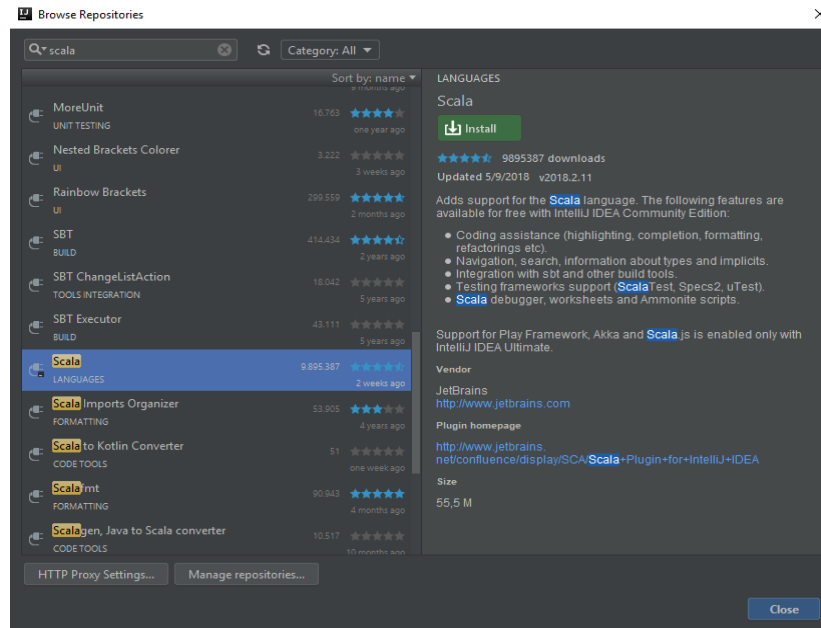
Browse Repositories

scala

Category: All

Sort by: name

9 months ago

MoreUnit
UNIT TESTING
16,763
one year ago

Nested Brackets Colorer
UI
3,222
3 weeks ago

Rainbow Brackets
UI
299,559
2 months ago

SBT
BUILD
414,434
2 years ago

SBT ChangeListAction
TOOLS INTEGRATION
18,042
5 years ago

SBT Executor
BUILD
43,111
5 years ago

Scala
LANGUAGES
9,895,387
2 weeks ago

Scala Imports Organizer
FORMATTING
53,905
4 years ago

Scala to Kotlin Converter
CODE TOOLS
51
one week ago

Scalafmt
FORMATTING
90,943
4 months ago

Scalagen, Java to Scala converter
CODE TOOLS
10,517
10 months ago

LANGUAGES

Scala

Install

9895387 downloads

Updated 5/9/2018 v2018.2.11

Adds support for the Scala language. The following features are available for free with IntelliJ IDEA Community Edition:

• Coding assistance (highlighting, completion, formatting, refactorings etc).
• Navigation, search, information about types and implicits.
• Integration with sbt and other build tools.
• Testing frameworks support (ScalaTest, Specs2, uTest).
• Scala debugger, worksheets and Ammonite scripts.

Support for Play Framework, Akka and Scala.js is enabled only with IntelliJ IDEA Ultimate.

Vendor

JetBrains
http://www.jetbrains.com

Plugin homepage

http://www.jetbrains.net/confluence/display/SCA/Scala+Plugin+for+IntelliJ+IDEA

Size

55,5 M

HTTP Proxy Settings...

Manage repositories...

Close